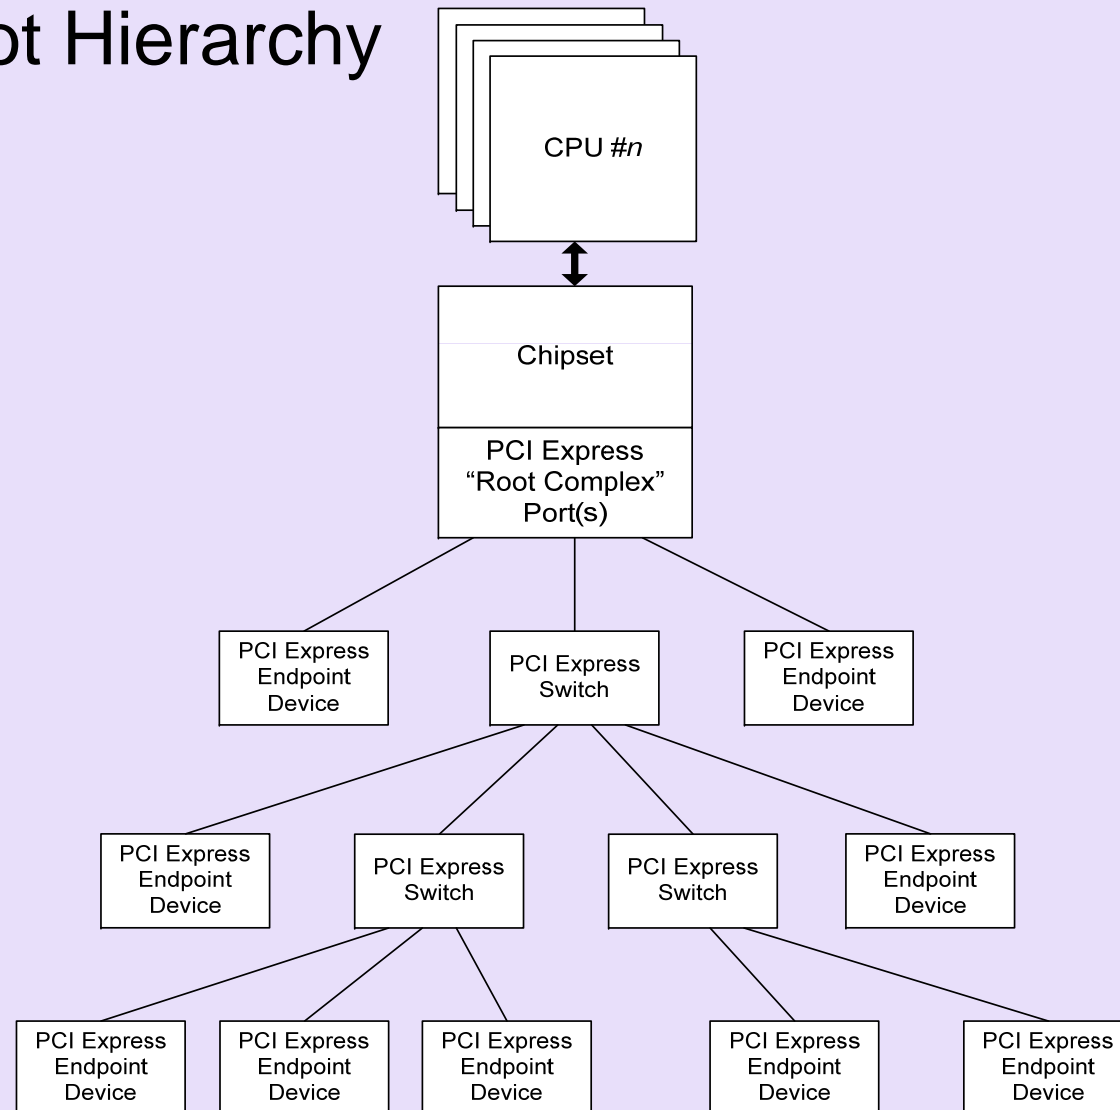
ot Hierarchy

CPU #*n*

Chipset

PCI Express
“Root Complex”
Port(s)

PCI Express Endpoint Device

PCI Express Switch

PCI Express Endpoint Device

PCI Express Endpoint Device

PCI Express Switch

PCI Express Switch

PCI Express Endpoint Device

PCI Express Endpoint Device

PCI Express Endpoint Device

PCI Express Endpoint Device

PCI Express Endpoint Device

PCI Express Endpoint Device